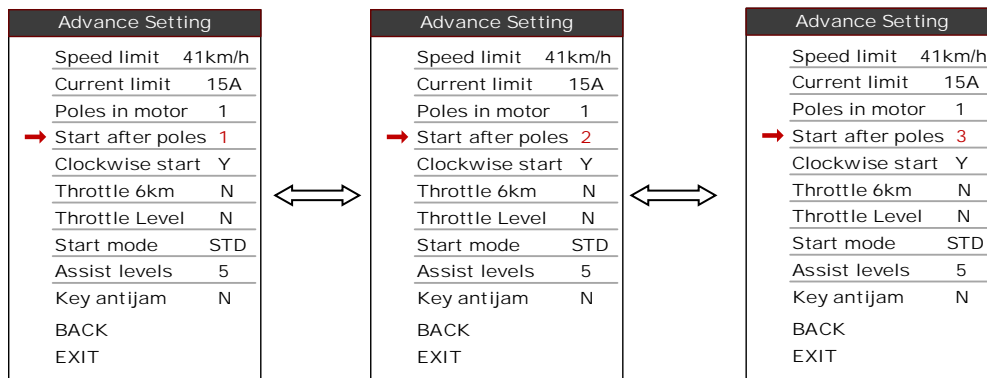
Advance Setting
Speed limit 41km/h
Current limit 15A
Poles in motor 1
Start after poles 1
Clockwise start Y
Throttle 6km N
Throttle Level N
Start mode STD
Assist levels 5
Key antijam N
BACK
EXIT

Advance Setting
Speed limit 41km/h
Current limit 15A
Poles in motor 1
Start after poles 2
Clockwise start Y
Throttle 6km N
Throttle Level N
Start mode STD
Assist levels 5
Key antijam N
BACK
EXIT

Advance Setting
Speed limit 41km/h
Current limit 15A
Poles in motor 1
Start after poles 3
Clockwise start Y
Throttle 6km N
Throttle Level N
Start mode STD
Assist levels 5
Key antijam N
BACK
EXIT